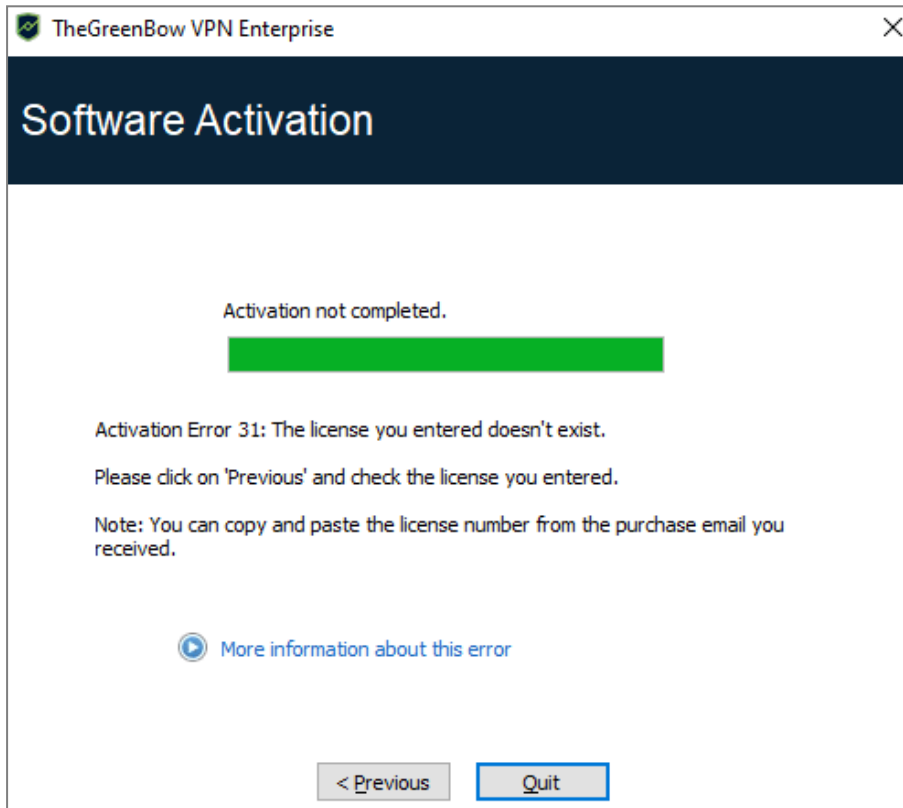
TheGreenBow VPN Enterprise

Software Activation

Activation not completed.

Activation Error 31: The license you entered doesn't exist.

Please click on 'Previous' and check the license you entered.

Note: You can copy and paste the license number from the purchase email you received.

More information about this error

< Previous

Quit